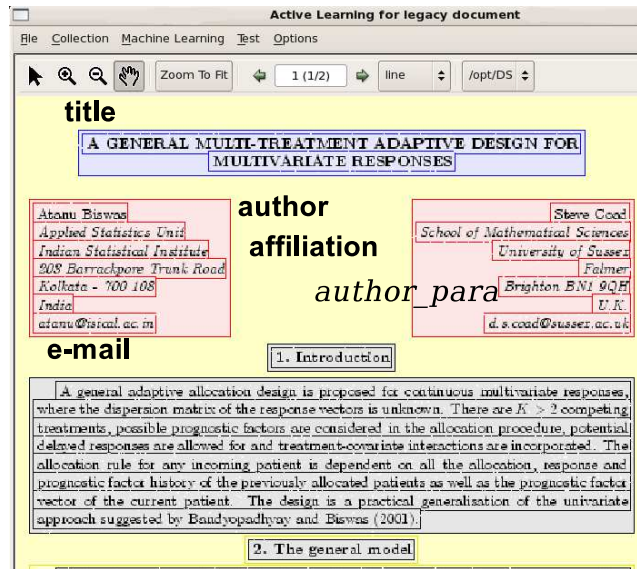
Active Learning for legacy document

File Collection Machine Learning Test Options

Zoom To Fit 1 (1/2) line /opt/DS

title

A GENERAL MULTI-TREATMENT ADAPTIVE DESIGN FOR MULTIVARIATE RESPONSES

author

affiliation

author_para

Atanu Biswas
Applied Statistics Unit
Indian Statistical Institute
203 Barrackpore Trunk Road
Kolkata - 700 108
India
atanu@isical.ac.in

Steve Coad
School of Mathematical Sciences
University of Sussex
Falmer
Brighton BN1 9QH
U.K.
d.s.coad@sussex.ac.uk

e-mail

1. Introduction

A general adaptive allocation design is proposed for continuous multivariate responses, where the dispersion matrix of the response vectors is unknown. There are $K > 2$ competing treatments, possible prognostic factors are considered in the allocation procedure, potential delayed responses are allowed for and treatment-covariate interactions are incorporated. The allocation rule for any incoming patient is dependent on all the allocation, response and prognostic factor history of the previously allocated patients as well as the prognostic factor vector of the current patient. The design is a practical generalisation of the univariate approach suggested by Bandyopadhyay and Biswas (2001).

2. The general model